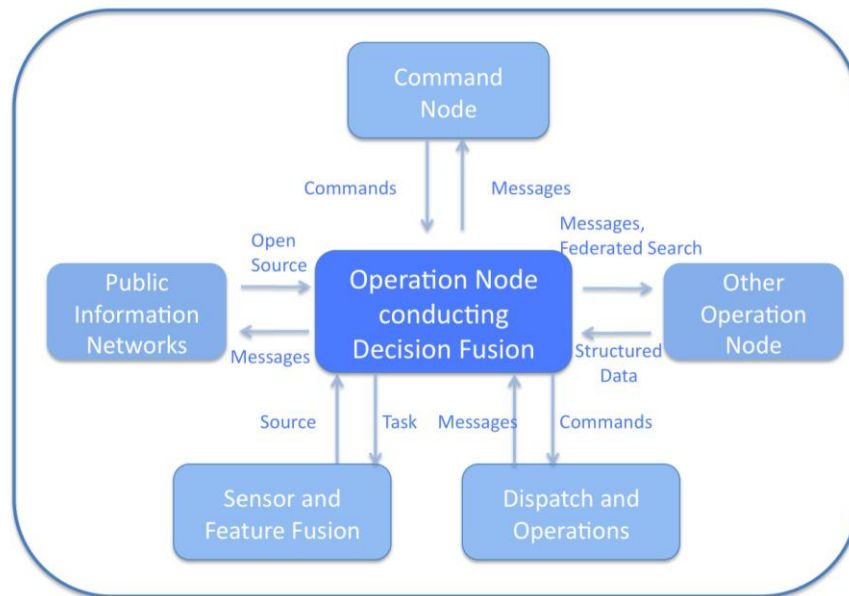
Command Node

Commands

Messages

Messages, Federated Search

Open Source

Public Information Networks

Operation Node conducting Decision Fusion

Other Operation Node

Messages

Structured Data

Source

Task

Messages

Commands

Sensor and Feature Fusion

Dispatch and Operations